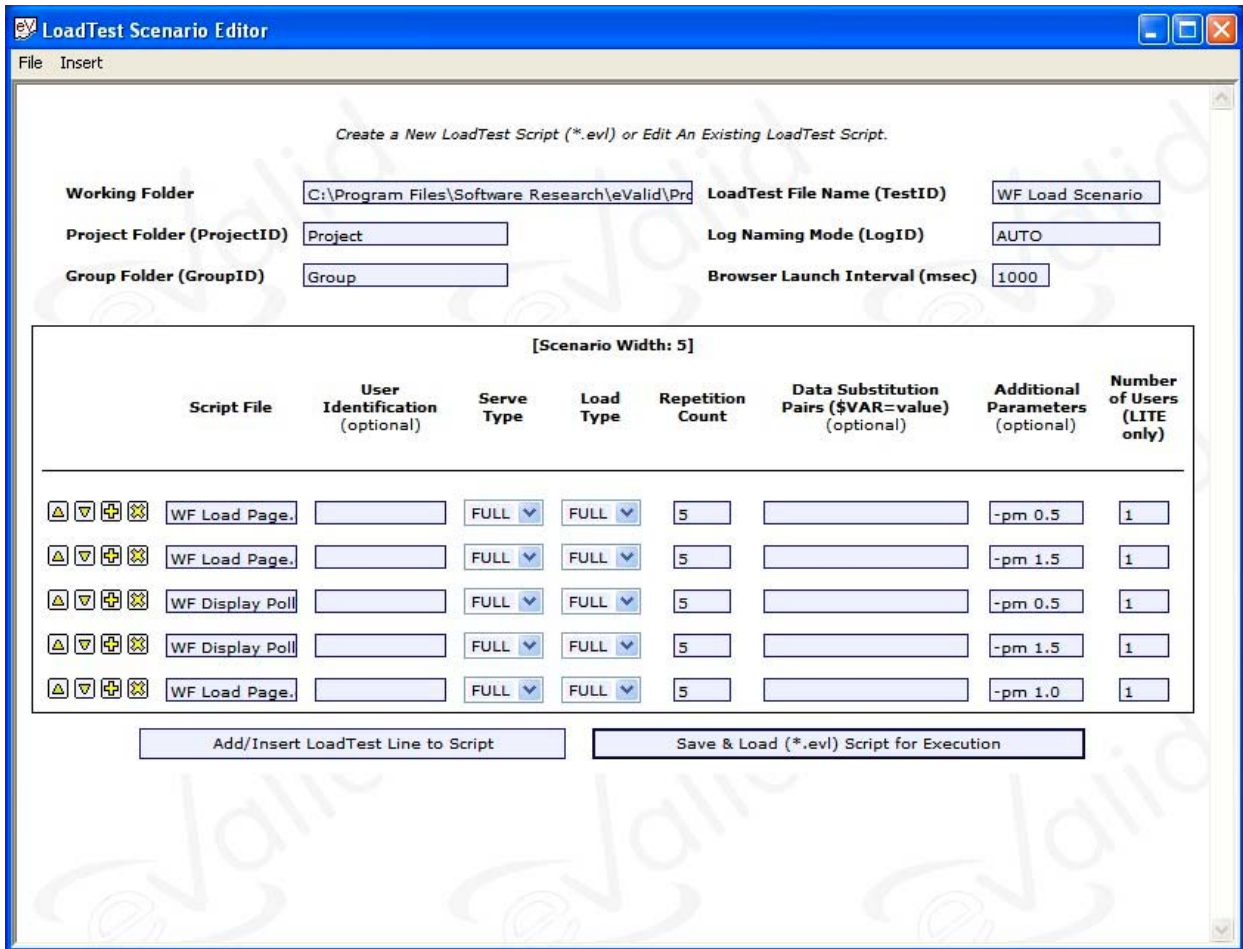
LoadTest Scenario Editor

File Insert

Create a New LoadTest Script (*.evl) or Edit An Existing LoadTest Script.

Working Folder C:\Program Files\Software Research\eValid\Pro

LoadTest File Name (TestID) WF Load Scenario

Project Folder (ProjectID) Project

Log Naming Mode (LogID) AUTO

Group Folder (GroupID) Group

Browser Launch Interval (msec) 1000

[Scenario Width: 5]

| | Script File | User Identification (optional) | Serve Type | Load Type | Repetition Count | Data Substitution Pairs ($VAR=value) (optional) | Additional Parameters (optional) | Number of Users (LITE only) |
|---|---|---|---|---|---|---|---|---|
| | WF Load Page. | | FULL | FULL | 5 | | -pm 0.5 | 1 |
| | WF Load Page. | | FULL | FULL | 5 | | -pm 1.5 | 1 |
| | WF Display Poll | | FULL | FULL | 5 | | -pm 0.5 | 1 |
| | WF Display Poll | | FULL | FULL | 5 | | -pm 1.5 | 1 |
| | WF Load Page. | | FULL | FULL | 5 | | -pm 1.0 | 1 |

Add/Insert LoadTest Line to Script

Save & Load (*.evl) Script for Execution